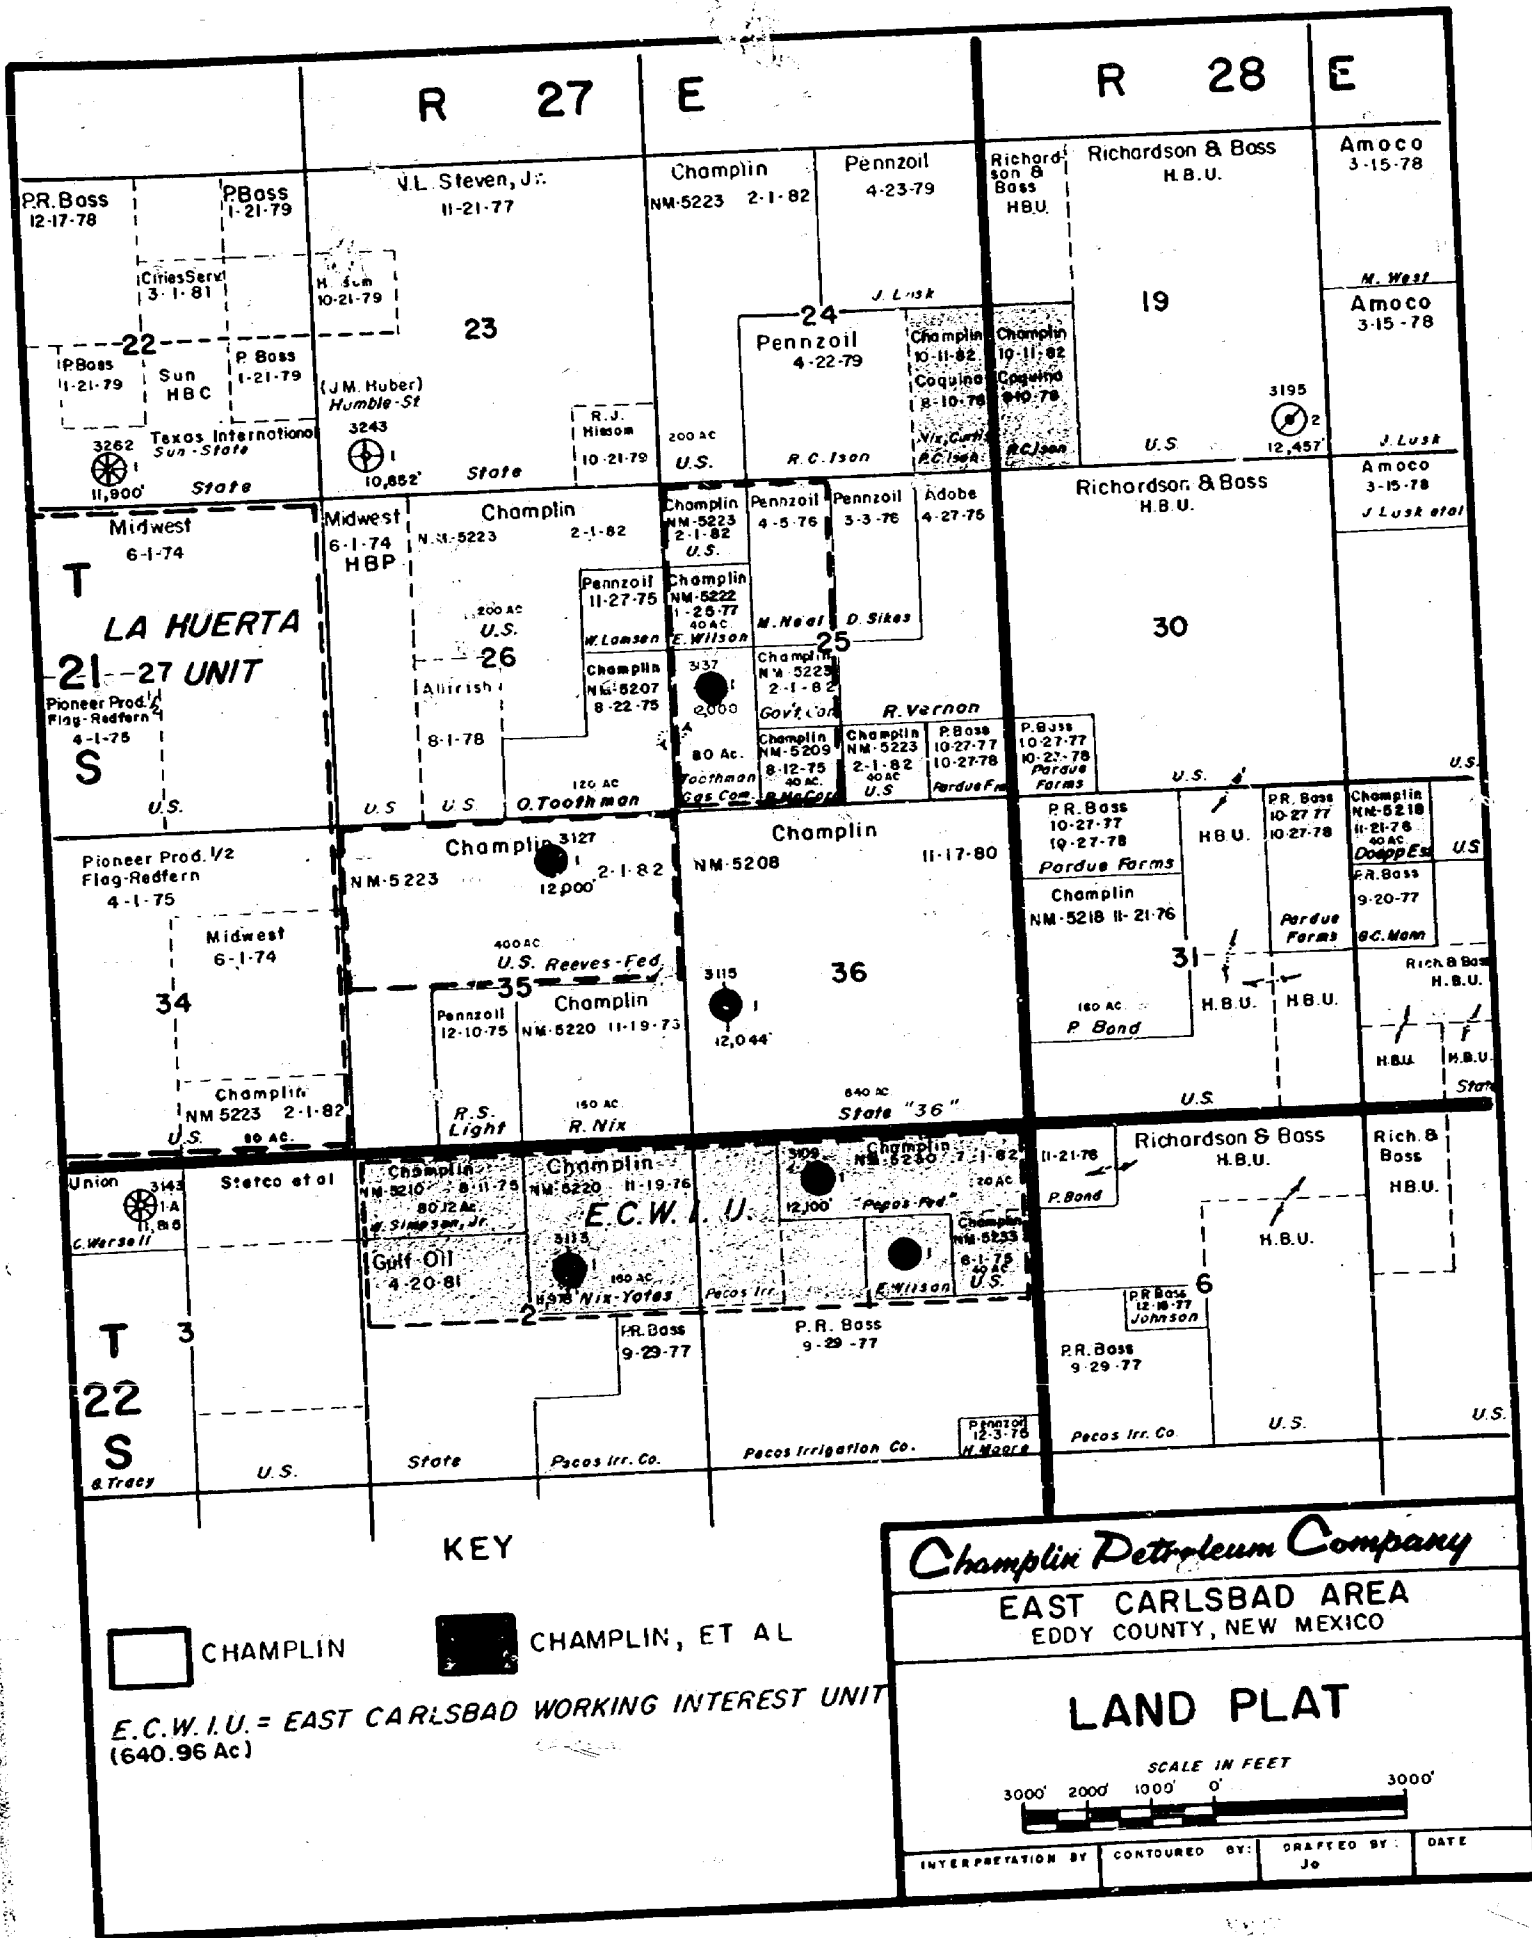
R 27 E

R 28 E

P.R. Boss
12-17-78

P.Boss
1-21-79

Cities Serv
3-1-81

22

P.Boss
11-21-79

Sun
HBC

P. Boss
1-21-79

3262
11,900'

Texas International
Sun-State

State

V.L. Steven, Jr.
11-21-77

H. Sun
10-21-79

23

(J.M. Huber)
Humble-St

3243
10,852'

State

R.J. Hixson
10-21-79

200 AC
U.S.

Champlin
NM-5223 2-1-82

Pennzoil
4-23-79

J. Lusk

24

Pennzoil
4-22-79

R.C. Ison

Champlin
10-11-82
Coquina
8-10-78
Nix,Curtis
R.C.Ison

Champlin
10-11-82
Coquina
8-10-78
R.C.Ison

Richardson & Boss
HBU

Richardson & Boss
H.B.U.

19

U.S.

3195
2
12,457'

Amoco
3-15-78

M. West

Amoco
3-15-78

J. Lusk

Amoco
3-15-78
J Lusk etal

Midwest
6-1-74

T
LA HUERTA
21 27 UNIT
S

Pioneer Prod.1/2
Flag-Redfern
4-1-75

U.S.

Midwest
6-1-74
HBP

U.S

Champlin
NM-5223 2-1-82

200 AC
U.S.
26

Allirish

8-1-78

U.S.

Pennzoil
11-27-75
W. Lamsen

Champlin
NM-5207
8-22-75

120 AC
O. Toothman

Champlin
NM-5223
2-1-82
U.S.

Champlin
NM-5222
1-25-77
40 AC
E. Wilson

3137
12,000

80 Ac.
Toothman
Gas Com.

Pennzoil
4-5-76

M. Neal

Champlin
NM-5223
2-1-82
Gov't Com

Champlin
NM-5209
8-12-75
40 AC
B.McCord

Pennzoil
3-3-76

D. Sikes

25

Adobe
4-27-76

R. Vernon

Champlin
NM-5223
2-1-82
40 AC
U.S

P.Boss
10-27-77
10-27-78
Pardue F

P.Boss
10-27-77
10-27-78
Pardue Farms

Richardson & Boss
H.B.U.

30

U.S.

U.S.

Pioneer Prod. 1/2
Flag-Redfern
4-1-75

Midwest
6-1-74

34

Champlin
NM 5223 2-1-82
U.S. 80 AC.

Champlin 3127
NM-5223
12,000'
2-1-82

400 AC
U.S. Reeves-Fed.

35

Pennzoil
12-10-75

R.S. Light

Champlin
NM-5220 11-19-75

160 AC
R. Nix

Champlin
NM-5208 11-17-80

3115
12,044'

36

640 AC
State "36"

P.R. Boss
10-27-77
10-27-78
Pardue Farms

Champlin
NM-5218 11-21-76

31

160 AC
P. Bond

H.B.U.

P.R. Boss
10-27-77
10-27-78

Pardue Farms

H.B.U.

H.B.U.

Champlin
NM-5218
11-21-76
40 AC
Doepp Est

P.R.Boss
9-20-77
B.C. Mann

Rich & Boss
H.B.U.

H.B.U.
H.B.U.
State

U.S.

U.S.

U.S

Union
3143
1-A
11,816
C. Wersell

Stetco et al

T
3
22
S

G. Tracy

U.S.

Champlin
NM-5210 8-11-75
80.12 Ac.
W. Simpson, Jr.

Gulf Oil
4-20-81

Champlin
NM-5220 11-19-76

E.C.W.I.U.

3113
11,978 Nix-Yates

160 AC

Pecos Irr.

3109
12,100'

Champlin
NM-5230 7-1-82
20 AC
Pecos Fed.

Champlin
NM-5233
6-1-75
40 AC
U.S.

E. Wilson

2

P.R. Boss
9-29-77

P.R. Boss
9-29-77

State

Pecos Irr. Co.

Pecos Irrigation Co.

Pennzoil
12-3-76
H. Moore

11-21-76
P. Bond

Richardson & Boss
H.B.U.

H.B.U.

P.R.Boss
12-18-77
Johnson

6

P.R. Boss
9-29-77

Pecos Irr. Co.

U.S.

Rich. & Boss
HBU.

U.S.

KEY

CHAMPLIN

CHAMPLIN, ET AL

E.C.W.I.U. = EAST CARLSBAD WORKING INTEREST UNIT
(640.96 Ac)

Champlin Petroleum Company

EAST CARLSBAD AREA
EDDY COUNTY, NEW MEXICO

LAND PLAT

SCALE IN FEET
3000' 2000' 1000' 0' 3000'

| INTERPRETATION BY | CONTOURED BY: | DRAFTED BY: Jo | DATE |